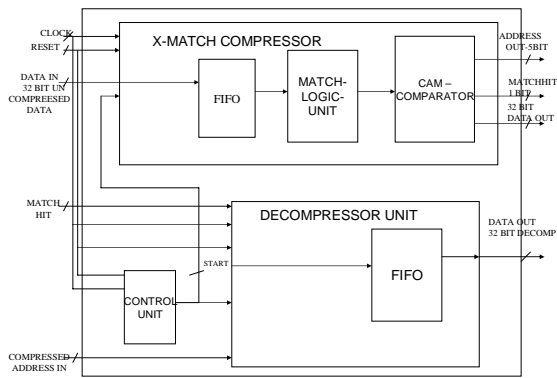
CLOCK
RESET
DATA IN 32 BIT UN COMPREESED DATA
X-MATCH COMPRESSOR
FIFO
MATCH-LOGIC-UNIT
CAM – COMPARATOR
ADDRESS OUT-5BIT
MATCHHIT 1 BIT
32 BIT DATA OUT
MATCH HIT
DECOMPRESSOR UNIT
DATA OUT 32 BIT DECOMP
START
FIFO
CONTROL UNIT
COMPRESSED ADDRESS IN